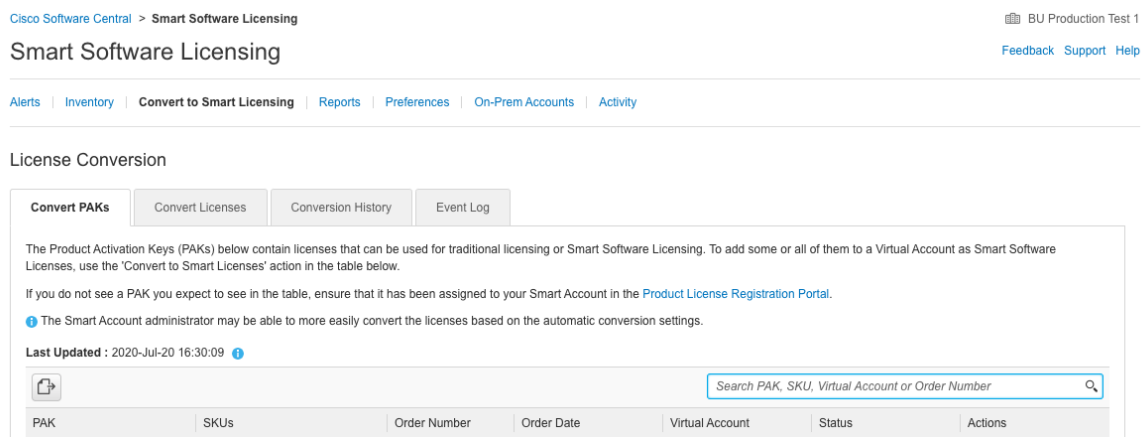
Cisco Software Central > Smart Software Licensing

BU Production Test 1

Smart Software Licensing

Feedback Support Help

Alerts | Inventory | Convert to Smart Licensing | Reports | Preferences | On-Prem Accounts | Activity

License Conversion

Convert PAKs | Convert Licenses | Conversion History | Event Log

The Product Activation Keys (PAKs) below contain licenses that can be used for traditional licensing or Smart Software Licensing. To add some or all of them to a Virtual Account as Smart Software Licenses, use the 'Convert to Smart Licenses' action in the table below.

If you do not see a PAK you expect to see in the table, ensure that it has been assigned to your Smart Account in the Product License Registration Portal.

The Smart Account administrator may be able to more easily convert the licenses based on the automatic conversion settings.

Last Updated : 2020-Jul-20 16:30:09

Search PAK, SKU, Virtual Account or Order Number

| PAK | SKUs | Order Number | Order Date | Virtual Account | Status | Actions |
|---|---|---|---|---|---|---|